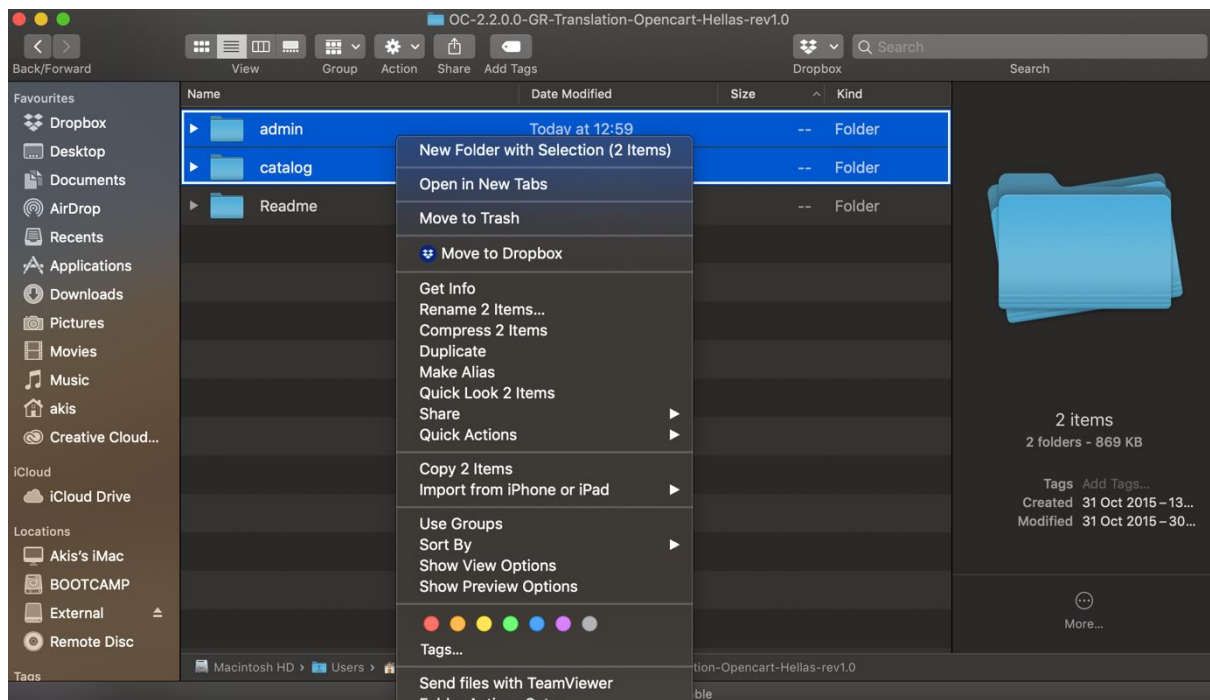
OC-2.2.0.0-GR-Translation-Opencart-Hellas-rev1.0

Back/Forward
View
Group
Action
Share
Add Tags
Dropbox
Search
Search

Favourites
Dropbox
Desktop
Documents
AirDrop
Recents
Applications
Downloads
Pictures
Movies
Music
akis
Creative Cloud...
iCloud
iCloud Drive
Locations
Akis's iMac
BOOTCAMP
External
Remote Disc
Tags

| Name | Date Modified | Size | Kind |
|---|---|---|---|
| admin | Today at 12:59 | -- | Folder |
| catalog | | -- | Folder |
| Readme | | -- | Folder |

New Folder with Selection (2 Items)
Open in New Tabs
Move to Trash
Move to Dropbox
Get Info
Rename 2 Items...
Compress 2 Items
Duplicate
Make Alias
Quick Look 2 Items
Share
Quick Actions
Copy 2 Items
Import from iPhone or iPad
Use Groups
Sort By
Show View Options
Show Preview Options
Tags...
Send files with TeamViewer

2 items
2 folders - 869 KB
Tags Add Tags...
Created 31 Oct 2015 – 13...
Modified 31 Oct 2015 – 30...
More...

Macintosh HD › Users › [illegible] tion-Opencart-Hellas-rev1.0
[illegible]ble